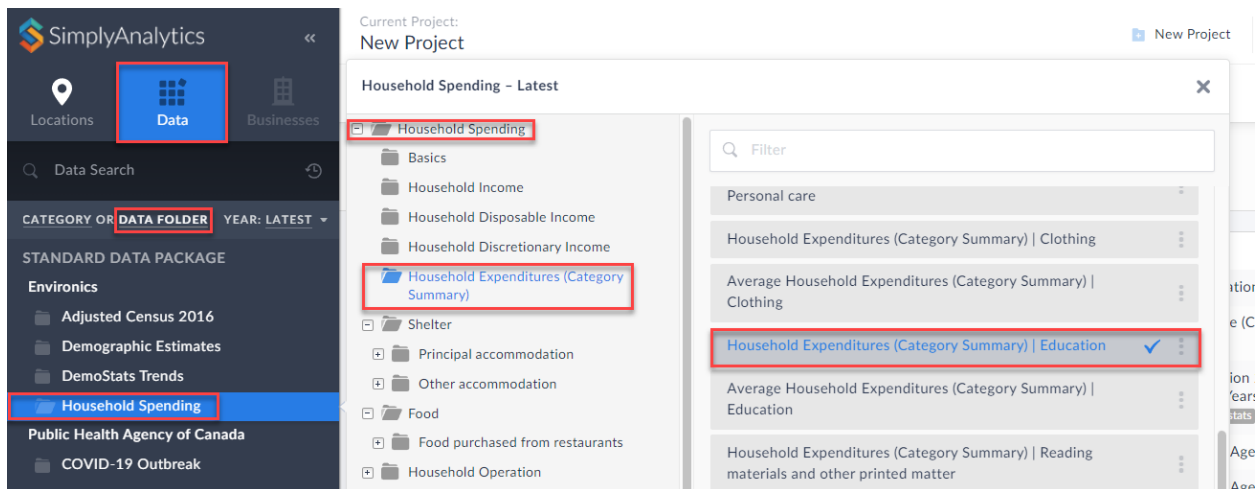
SimplyAnalytics «

Locations
Data
Businesses

Data Search

CATEGORY OR DATA FOLDER YEAR: LATEST

STANDARD DATA PACKAGE
Environics
Adjusted Census 2016
Demographic Estimates
DemoStats Trends
Household Spending
Public Health Agency of Canada
COVID-19 Outbreak

Current Project:
New Project

New Project

Household Spending – Latest

Household Spending
Basics
Household Income
Household Disposable Income
Household Discretionary Income
Household Expenditures (Category Summary)
Shelter
Principal accommodation
Other accommodation
Food
Food purchased from restaurants
Household Operation

Filter

Personal care
Household Expenditures (Category Summary) | Clothing
Average Household Expenditures (Category Summary) | Clothing
Household Expenditures (Category Summary) | Education
Average Household Expenditures (Category Summary) | Education
Household Expenditures (Category Summary) | Reading materials and other printed matter

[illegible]
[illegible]
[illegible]
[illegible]
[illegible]
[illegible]
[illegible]